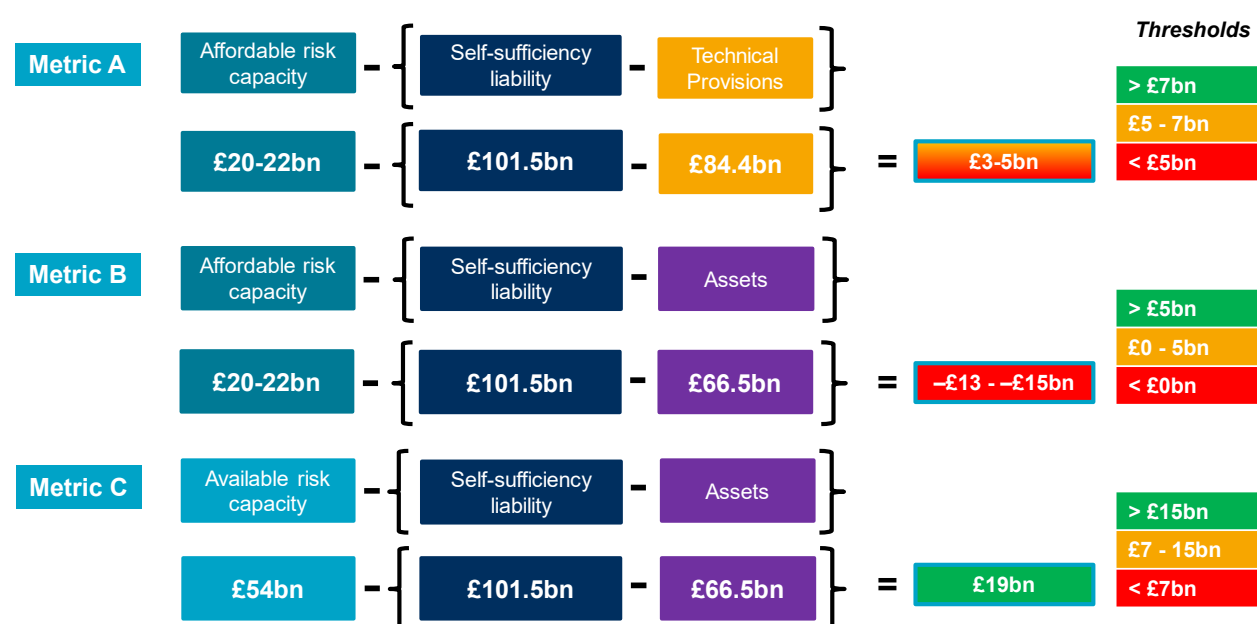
Thresholds

Metric A

Affordable risk capacity - { Self-sufficiency liability - Technical Provisions }

£20-22bn - { £101.5bn - £84.4bn } = £3-5bn

> £7bn
£5 - 7bn
< £5bn

Metric B

Affordable risk capacity - { Self-sufficiency liability - Assets }

£20-22bn - { £101.5bn - £66.5bn } = –£13 - –£15bn

> £5bn
£0 - 5bn
< £0bn

Metric C

Available risk capacity - { Self-sufficiency liability - Assets }

£54bn - { £101.5bn - £66.5bn } = £19bn

> £15bn
£7 - 15bn
< £7bn